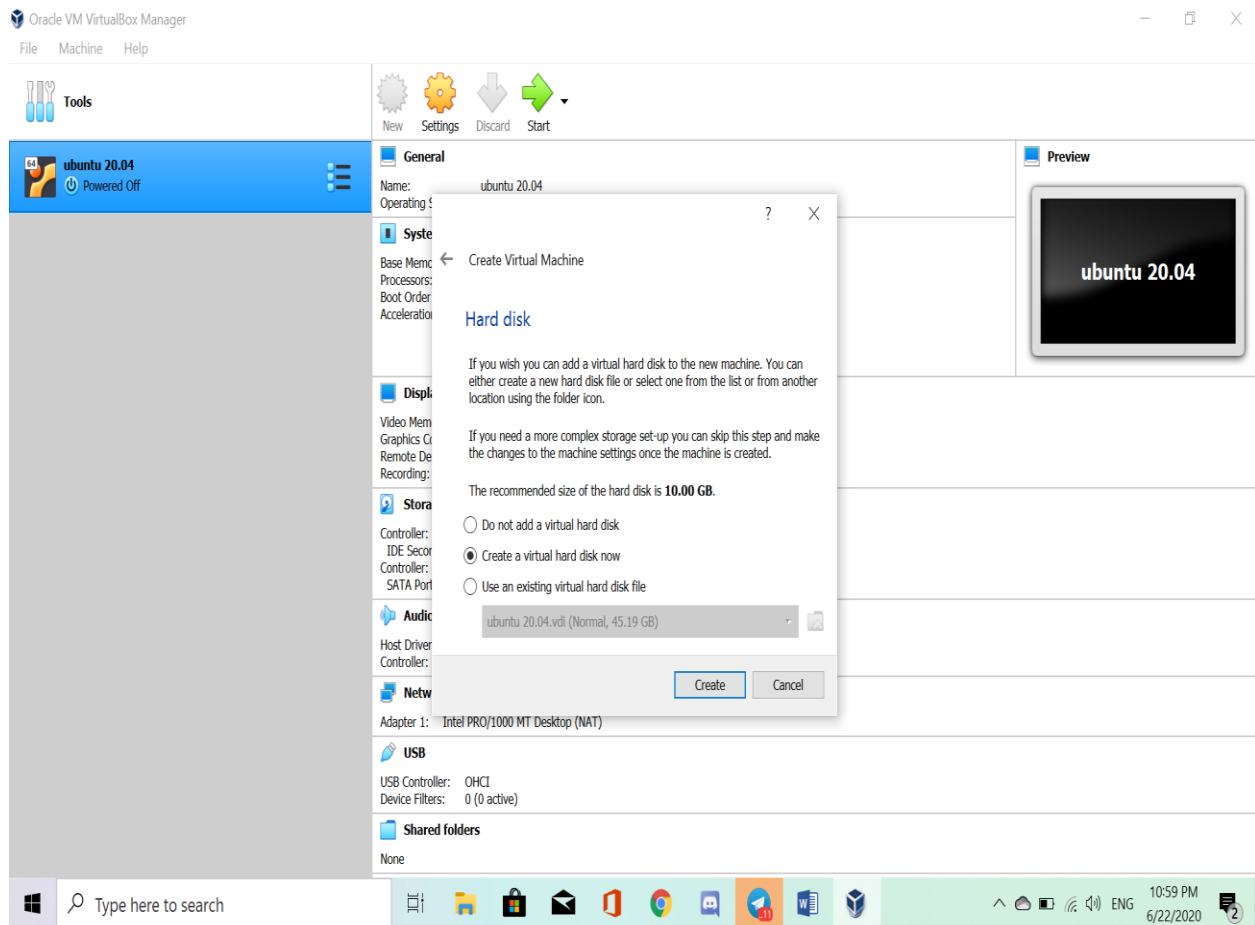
Oracle VM VirtualBox Manager

File Machine Help

Tools

New Settings Discard Start

ubuntu 20.04
Powered Off

General

Name: ubuntu 20.04
Operating S

Syste

Base Memo
Processors:
Boot Order
Acceleration

Displa

Video Mem
Graphics C
Remote De
Recording:

Stora

Controller:
IDE Secon
Controller:
SATA Port

Audio

Host Driver
Controller:

Netw

Adapter 1: Intel PRO/1000 MT Desktop (NAT)

USB

USB Controller: OHCI
Device Filters: 0 (0 active)

Shared folders

None

Preview

ubuntu 20.04

? X

Create Virtual Machine

Hard disk

If you wish you can add a virtual hard disk to the new machine. You can either create a new hard disk file or select one from the list or from another location using the folder icon.

If you need a more complex storage set-up you can skip this step and make the changes to the machine settings once the machine is created.

The recommended size of the hard disk is **10.00 GB**.

Do not add a virtual hard disk
Create a virtual hard disk now
Use an existing virtual hard disk file

ubuntu 20.04.vdi (Normal, 45.19 GB)

Create Cancel

Type here to search

11

ENG 10:59 PM 6/22/2020 2